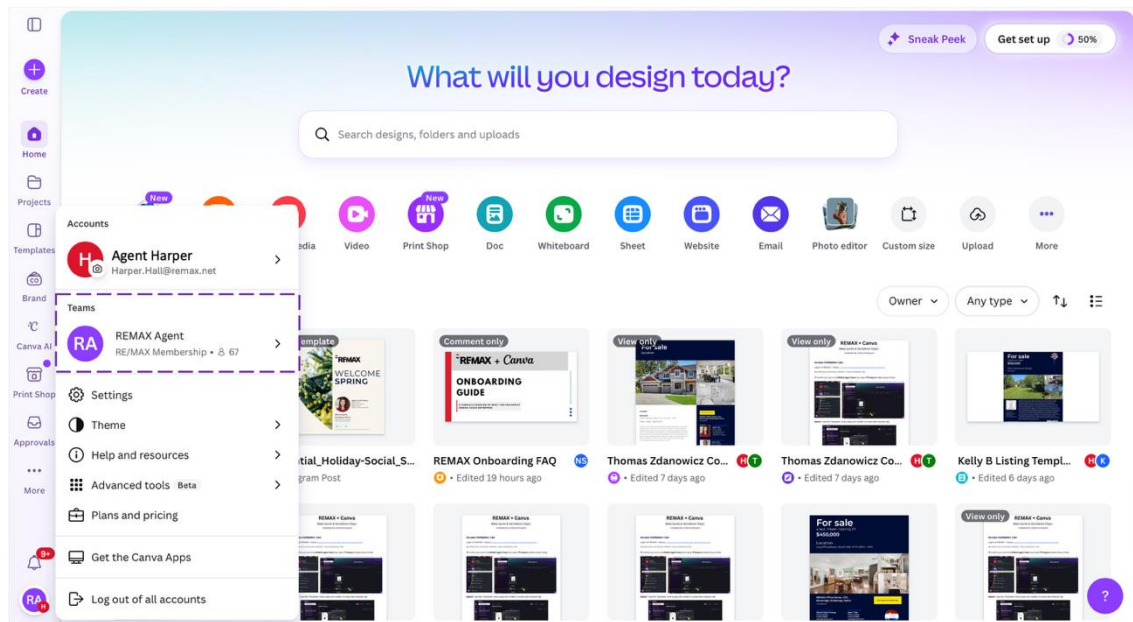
Create
Home
Projects
Templates
Brand
Canva AI
Print Shop
Approvals
More

Sneak Peek
Get set up 50%

What will you design today?

Search designs, folders and uploads

New
edia
Video
New
Print Shop
Doc
Whiteboard
Sheet
Website
Email
Photo editor
Custom size
Upload
More

Accounts
Agent Harper
Harper.Hall@remax.net

Teams
RA
REMAX Agent
RE/MAX Membership • 67

Settings
Theme
Help and resources
Advanced tools Beta
Plans and pricing
Get the Canva Apps
Log out of all accounts

Owner
Any type

emplate
REMAX
WELCOME SPRING
tial_Holiday-Social_S...
gram Post

Comment only
REMAX + Canva
ONBOARDING GUIDE
REMAX Onboarding FAQ
NS
• Edited 19 hours ago

View only
For sale
Thomas Zdanowicz Co...
• Edited 7 days ago

View only
REMAX + Canva
Thomas Zdanowicz Co...
• Edited 7 days ago

For sale
Kelly B Listing Templ...
• Edited 6 days ago

REMAX + Canva
For sale
$450,000
View only
REMAX + Canva

9+
RA
?